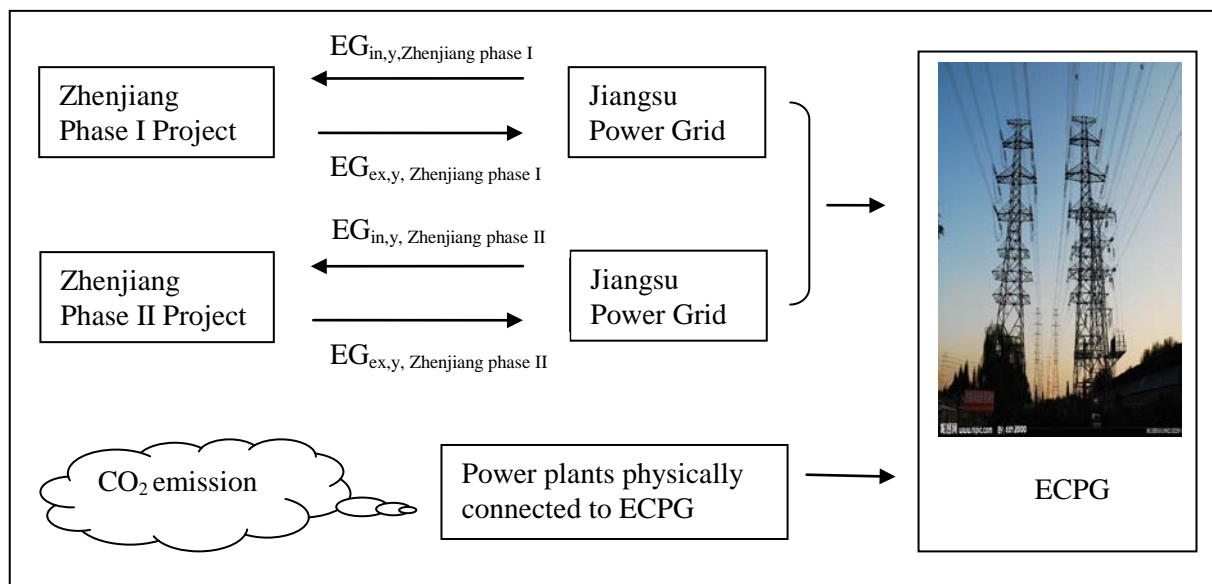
$EG_{in,y,Zhenjiang\ phase\ I}$

Zhenjiang Phase I Project

Jiangsu Power Grid

$EG_{ex,y,\ Zhenjiang\ phase\ I}$

$EG_{in,y,\ Zhenjiang\ phase\ II}$

Zhenjiang Phase II Project

Jiangsu Power Grid

$EG_{ex,y,\ Zhenjiang\ phase\ II}$

$CO_2$ emission

Power plants physically connected to ECPG

ECPG